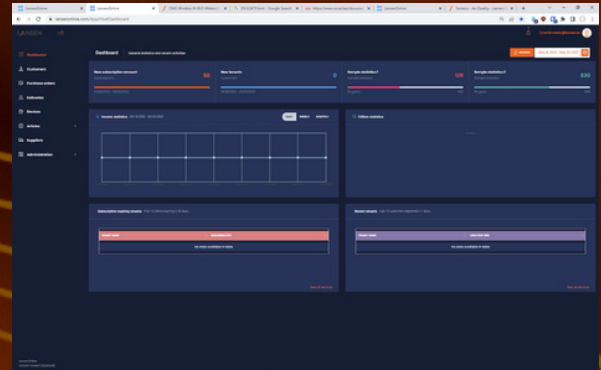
LAN

Dashboard

Customers

Purchase orders

Deliveries

Invoices

Articles

Suppliers

Administration

Dashboard

New subscription account

New tenants

Sample statistics 1

Sample statistics 2

Income statistics

Visitor statistics

Subscription expiring tenants

Recent tenants

No rows available in table

No rows available in table